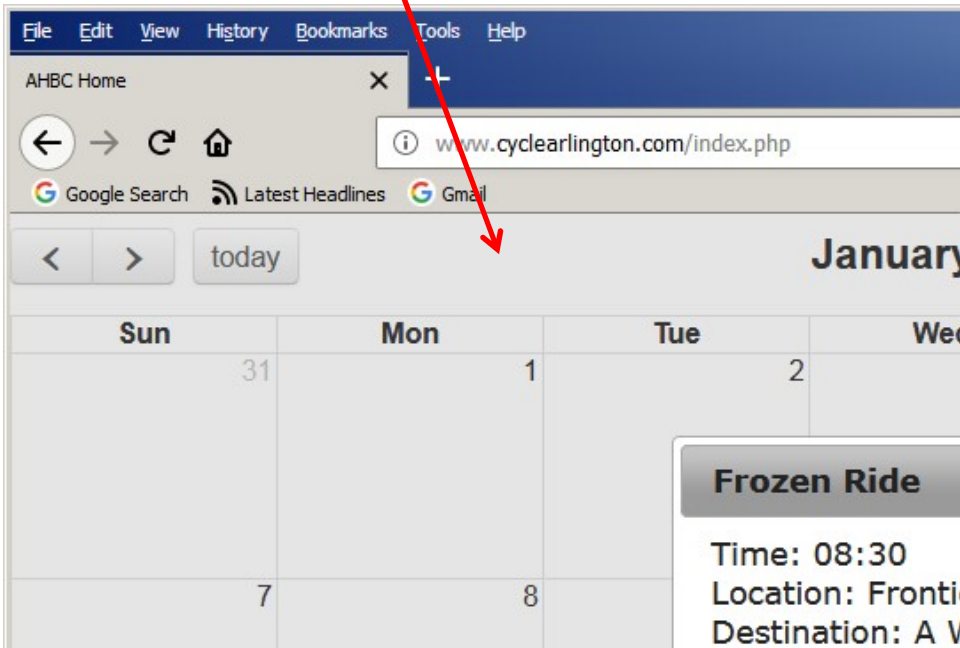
File Edit View History Bookmarks Tools Help

AHBC Home ×

www.cyclearlington.com/index.php

Google Search Latest Headlines Gmail

today

January

| Sun | Mon | Tue | We |
|---|---|---|---|
| 31 | 1 | 2 | |
| 7 | 8 | | |

Frozen Ride

Time: 08:30
Location: Frontie
Destination: A W